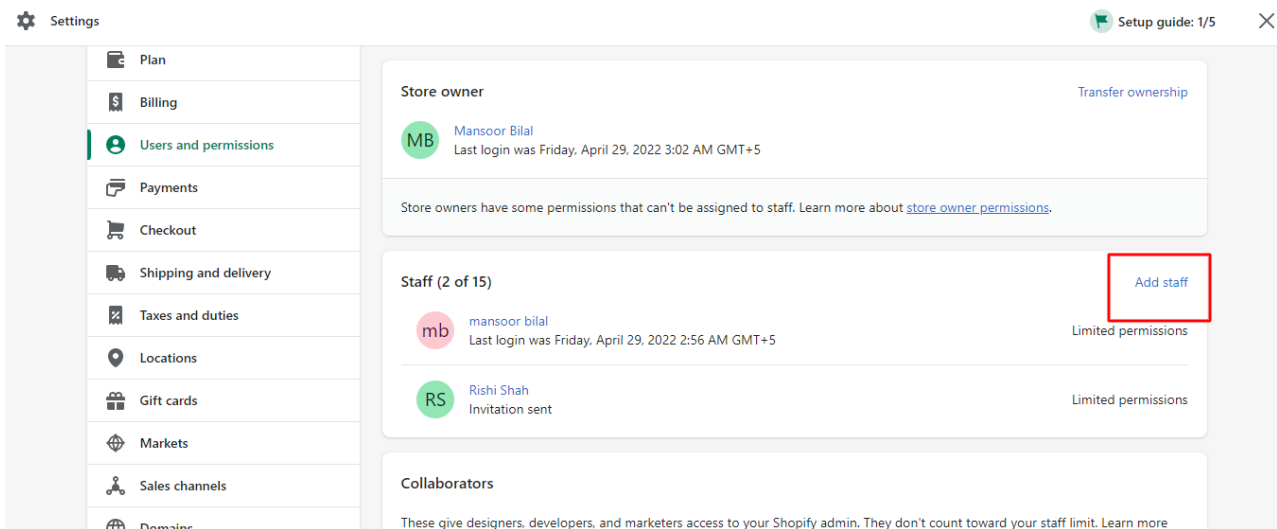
Settings

Setup guide: 1/5

Plan

Billing

Users and permissions

Payments

Checkout

Shipping and delivery

Taxes and duties

Locations

Gift cards

Markets

Sales channels

Domains

Store owner

Transfer ownership

MB

Mansoor Bilal
Last login was Friday, April 29, 2022 3:02 AM GMT+5

Store owners have some permissions that can't be assigned to staff. Learn more about store owner permissions.

Staff (2 of 15)

Add staff

mb

mansoor bilal
Last login was Friday, April 29, 2022 2:56 AM GMT+5

Limited permissions

RS

Rishi Shah
Invitation sent

Limited permissions

Collaborators

These give designers, developers, and marketers access to your Shopify admin. They don't count toward your staff limit. Learn more